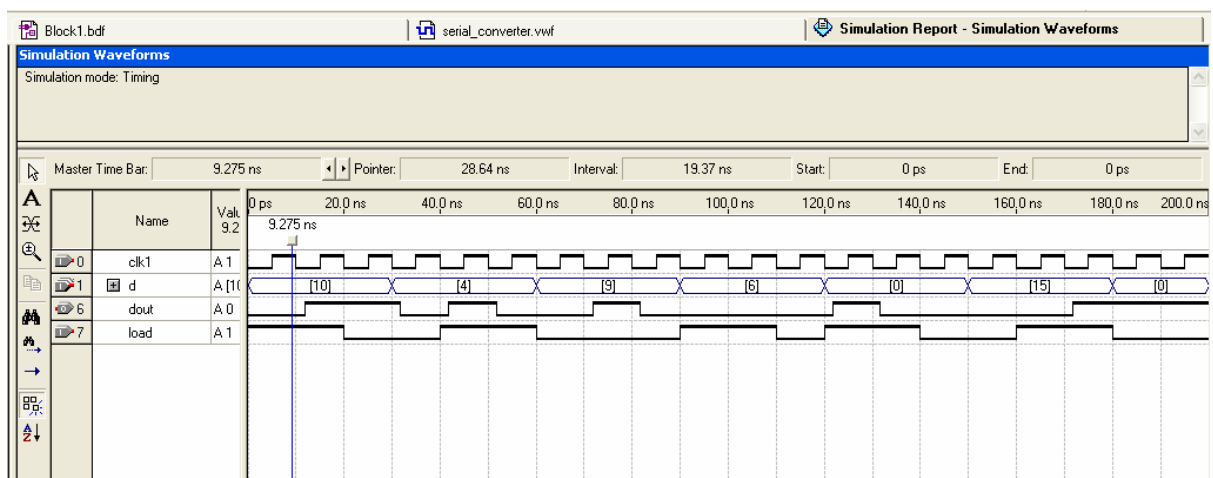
Block1.bdf

serial_converter.vwf

Simulation Report - Simulation Waveforms

Simulation Waveforms

Simulation mode: Timing

Master Time Bar: 9.275 ns

Pointer: 28.64 ns

Interval: 19.37 ns

Start: 0 ps

End: 0 ps

| | Name | Valu 9.2 |
|---|---|---|
| 0 | clk1 | A 1 |
| 1 | d | A [1( |
| 6 | dout | A 0 |
| 7 | load | A 1 |

0 ps 20.0 ns 40.0 ns 60.0 ns 80.0 ns 100.0 ns 120.0 ns 140.0 ns 160.0 ns 180.0 ns 200.0 ns

9.275 ns

[10] [4] [9] [6] [0] [15] [0]